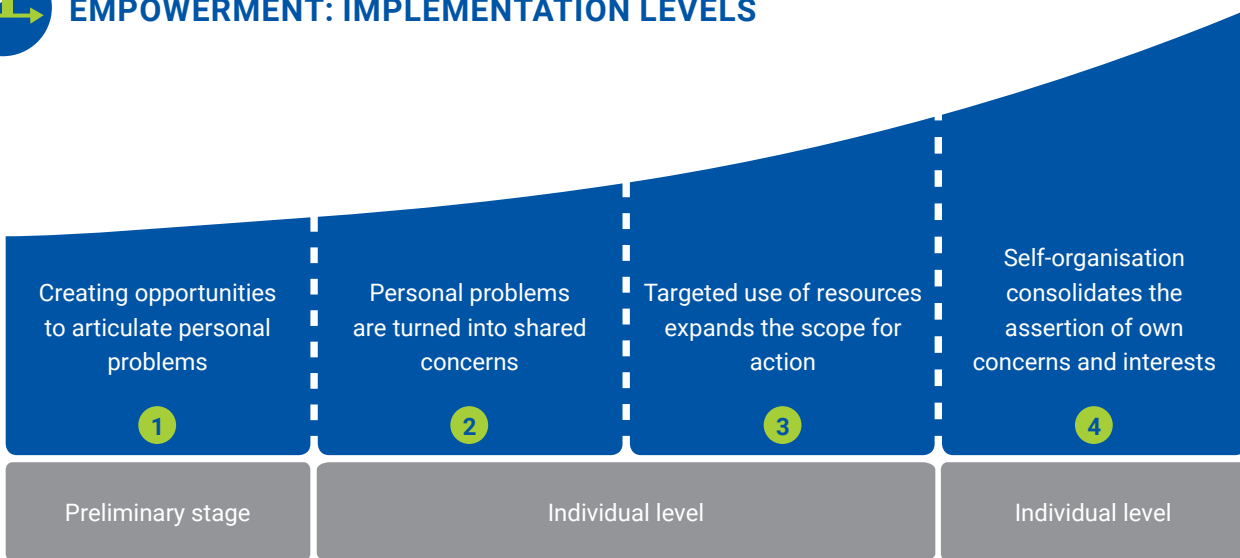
EMPOWERMENT: IMPLEMENTATION LEVELS

Creating opportunities to articulate personal problems

1

Personal problems are turned into shared concerns

2

Targeted use of resources expands the scope for action

3

Self-organisation consolidates the assertion of own concerns and interests

4

Preliminary stage

Individual level

Individual level